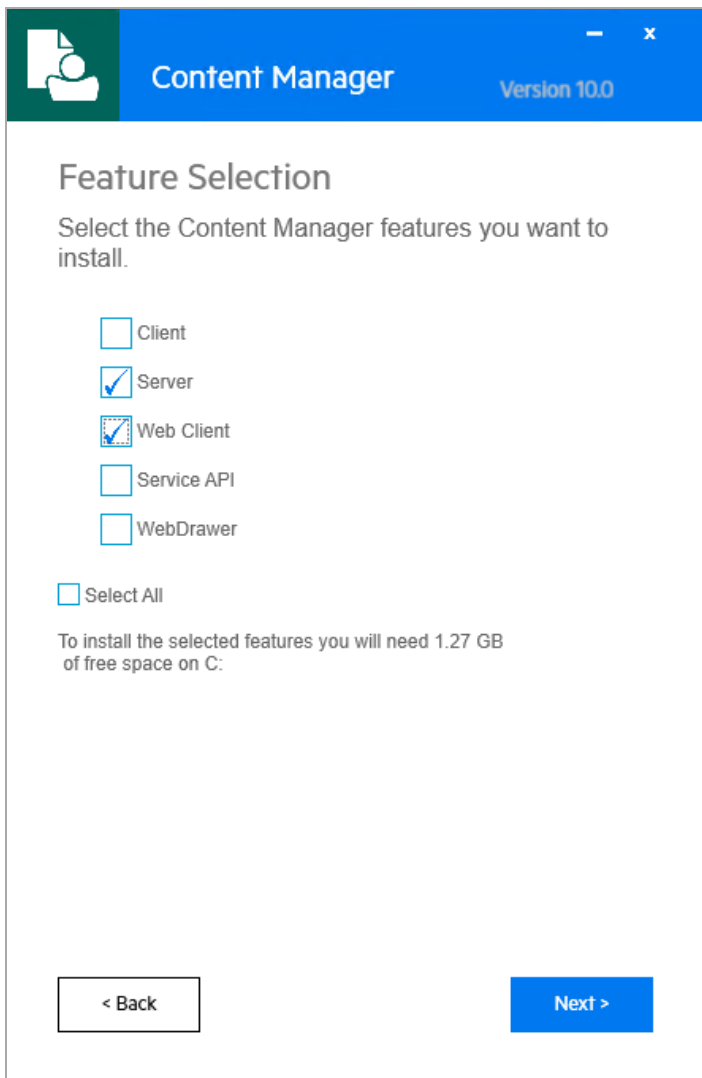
Content Manager

Version 10.0

Feature Selection

Select the Content Manager features you want to install.

Client

Server

Web Client

Service API

WebDrawer

Select All

To install the selected features you will need 1.27 GB of free space on C:

< Back

Next >